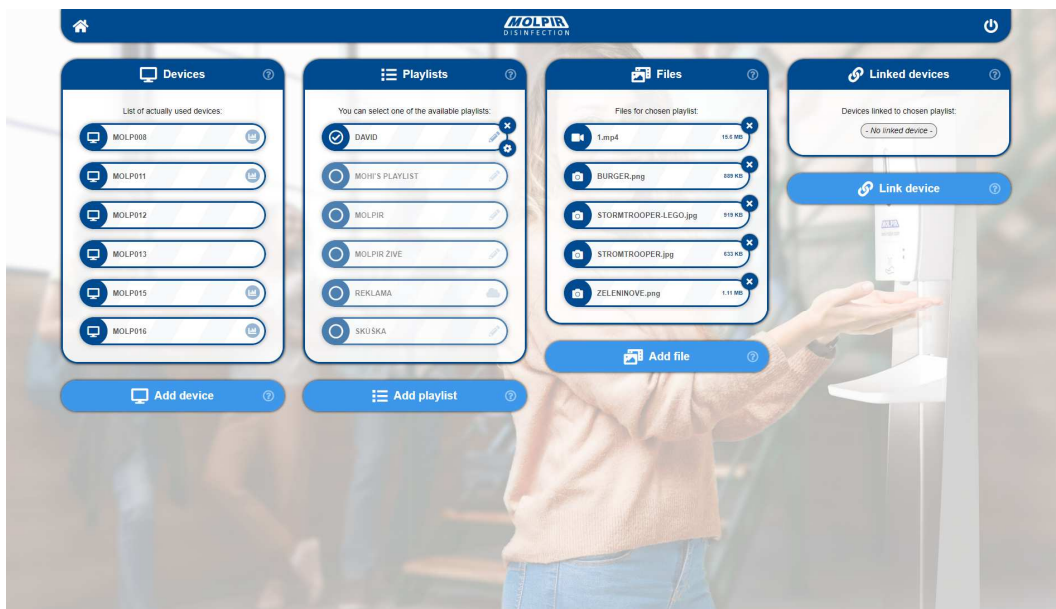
MOLPIR
DISINFECTION

Devices

List of actually used devices:

MOLP008
MOLP011
MOLP012
MOLP013
MOLP015
MOLP016

Add device

Playlists

You can select one of the available playlists:

DAVID
MOHI'S PLAYLIST
MOLPIR
MOLPIR ŽIVE
REKLAMA
SKÚŠKA

Add playlist

Files

Files for chosen playlist:

1.mp4 15.6 MB
BURGER.png 889 KB
STORMTROOPER-LEGO.jpg 919 KB
STROMTROOPER.jpg 633 KB
ZELENINOVE.png 1.11 MB

Add file

Linked devices

Devices linked to chosen playlist:

- No linked device -

Link device